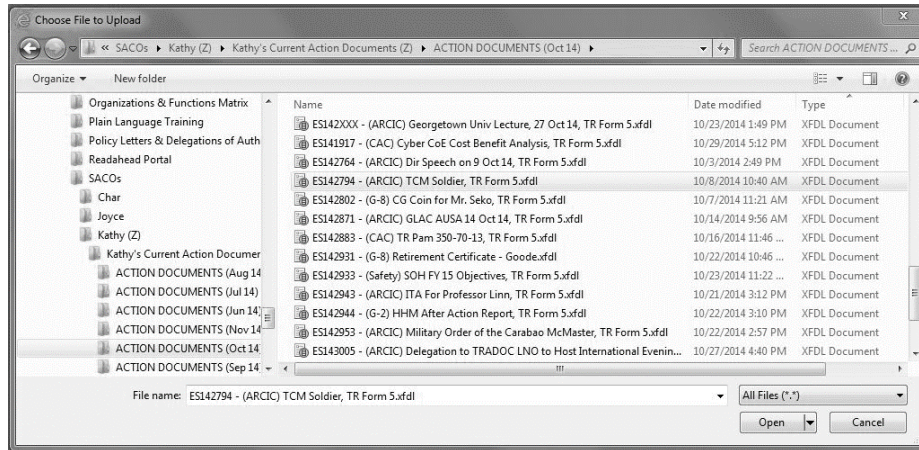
Choose File to Upload

« SACOs ▸ Kathy (Z) ▸ Kathy's Current Action Documents (Z) ▸ ACTION DOCUMENTS (Oct 14) ▸

Search ACTION DOCUMENTS ...

Organize ▾ New folder

Organizations & Functions Matrix
Plain Language Training
Policy Letters & Delegations of Auth
Readahead Portal
SACOs
Char
Joyce
Kathy (Z)
Kathy's Current Action Documer
ACTION DOCUMENTS (Aug 14
ACTION DOCUMENTS (Jul 14)
ACTION DOCUMENTS (Jun 14)
ACTION DOCUMENTS (Nov 14
ACTION DOCUMENTS (Oct 14
ACTION DOCUMENTS (Sep 14

| Name | Date modified | Type |
|---|---|---|
| ES142XXX - (ARCIC) Georgetown Univ Lecture, 27 Oct 14, TR Form 5.xfdl | 10/23/2014 1:49 PM | XFDL Document |
| ES141917 - (CAC) Cyber CoE Cost Benefit Analysis, TR Form 5.xfdl | 10/29/2014 5:12 PM | XFDL Document |
| ES142764 - (ARCIC) Dir Speech on 9 Oct 14, TR Form 5.xfdl | 10/3/2014 2:49 PM | XFDL Document |
| ES142794 - (ARCIC) TCM Soldier, TR Form 5.xfdl | 10/8/2014 10:40 AM | XFDL Document |
| ES142802 - (G-8) CG Coin for Mr. Seko, TR Form 5.xfdl | 10/7/2014 11:21 AM | XFDL Document |
| ES142871 - (ARCIC) GLAC AUSA 14 Oct 14, TR Form 5.xfdl | 10/14/2014 9:56 AM | XFDL Document |
| ES142883 - (CAC) TR Pam 350-70-13, TR Form 5.xfdl | 10/16/2014 11:46 ... | XFDL Document |
| ES142931 - (G-8) Retirement Certificate - Goode.xfdl | 10/22/2014 10:46 ... | XFDL Document |
| ES142933 - (Safety) SOH FY 15 Objectives, TR Form 5.xfdl | 10/23/2014 11:22 ... | XFDL Document |
| ES142943 - (ARCIC) ITA For Professor Linn, TR Form 5.xfdl | 10/21/2014 3:12 PM | XFDL Document |
| ES142944 - (G-2) HHM After Action Report, TR Form 5.xfdl | 10/22/2014 3:10 PM | XFDL Document |
| ES142953 - (ARCIC) Military Order of the Carabao McMaster, TR Form 5.xfdl | 10/22/2014 2:57 PM | XFDL Document |
| ES143005 - (ARCIC) Delegation to TRADOC LNO to Host International Evenin... | 10/27/2014 4:40 PM | XFDL Document |

File name: ES142794 - (ARCIC) TCM Soldier, TR Form 5.xfdl

All Files (*.*)

Open

Cancel